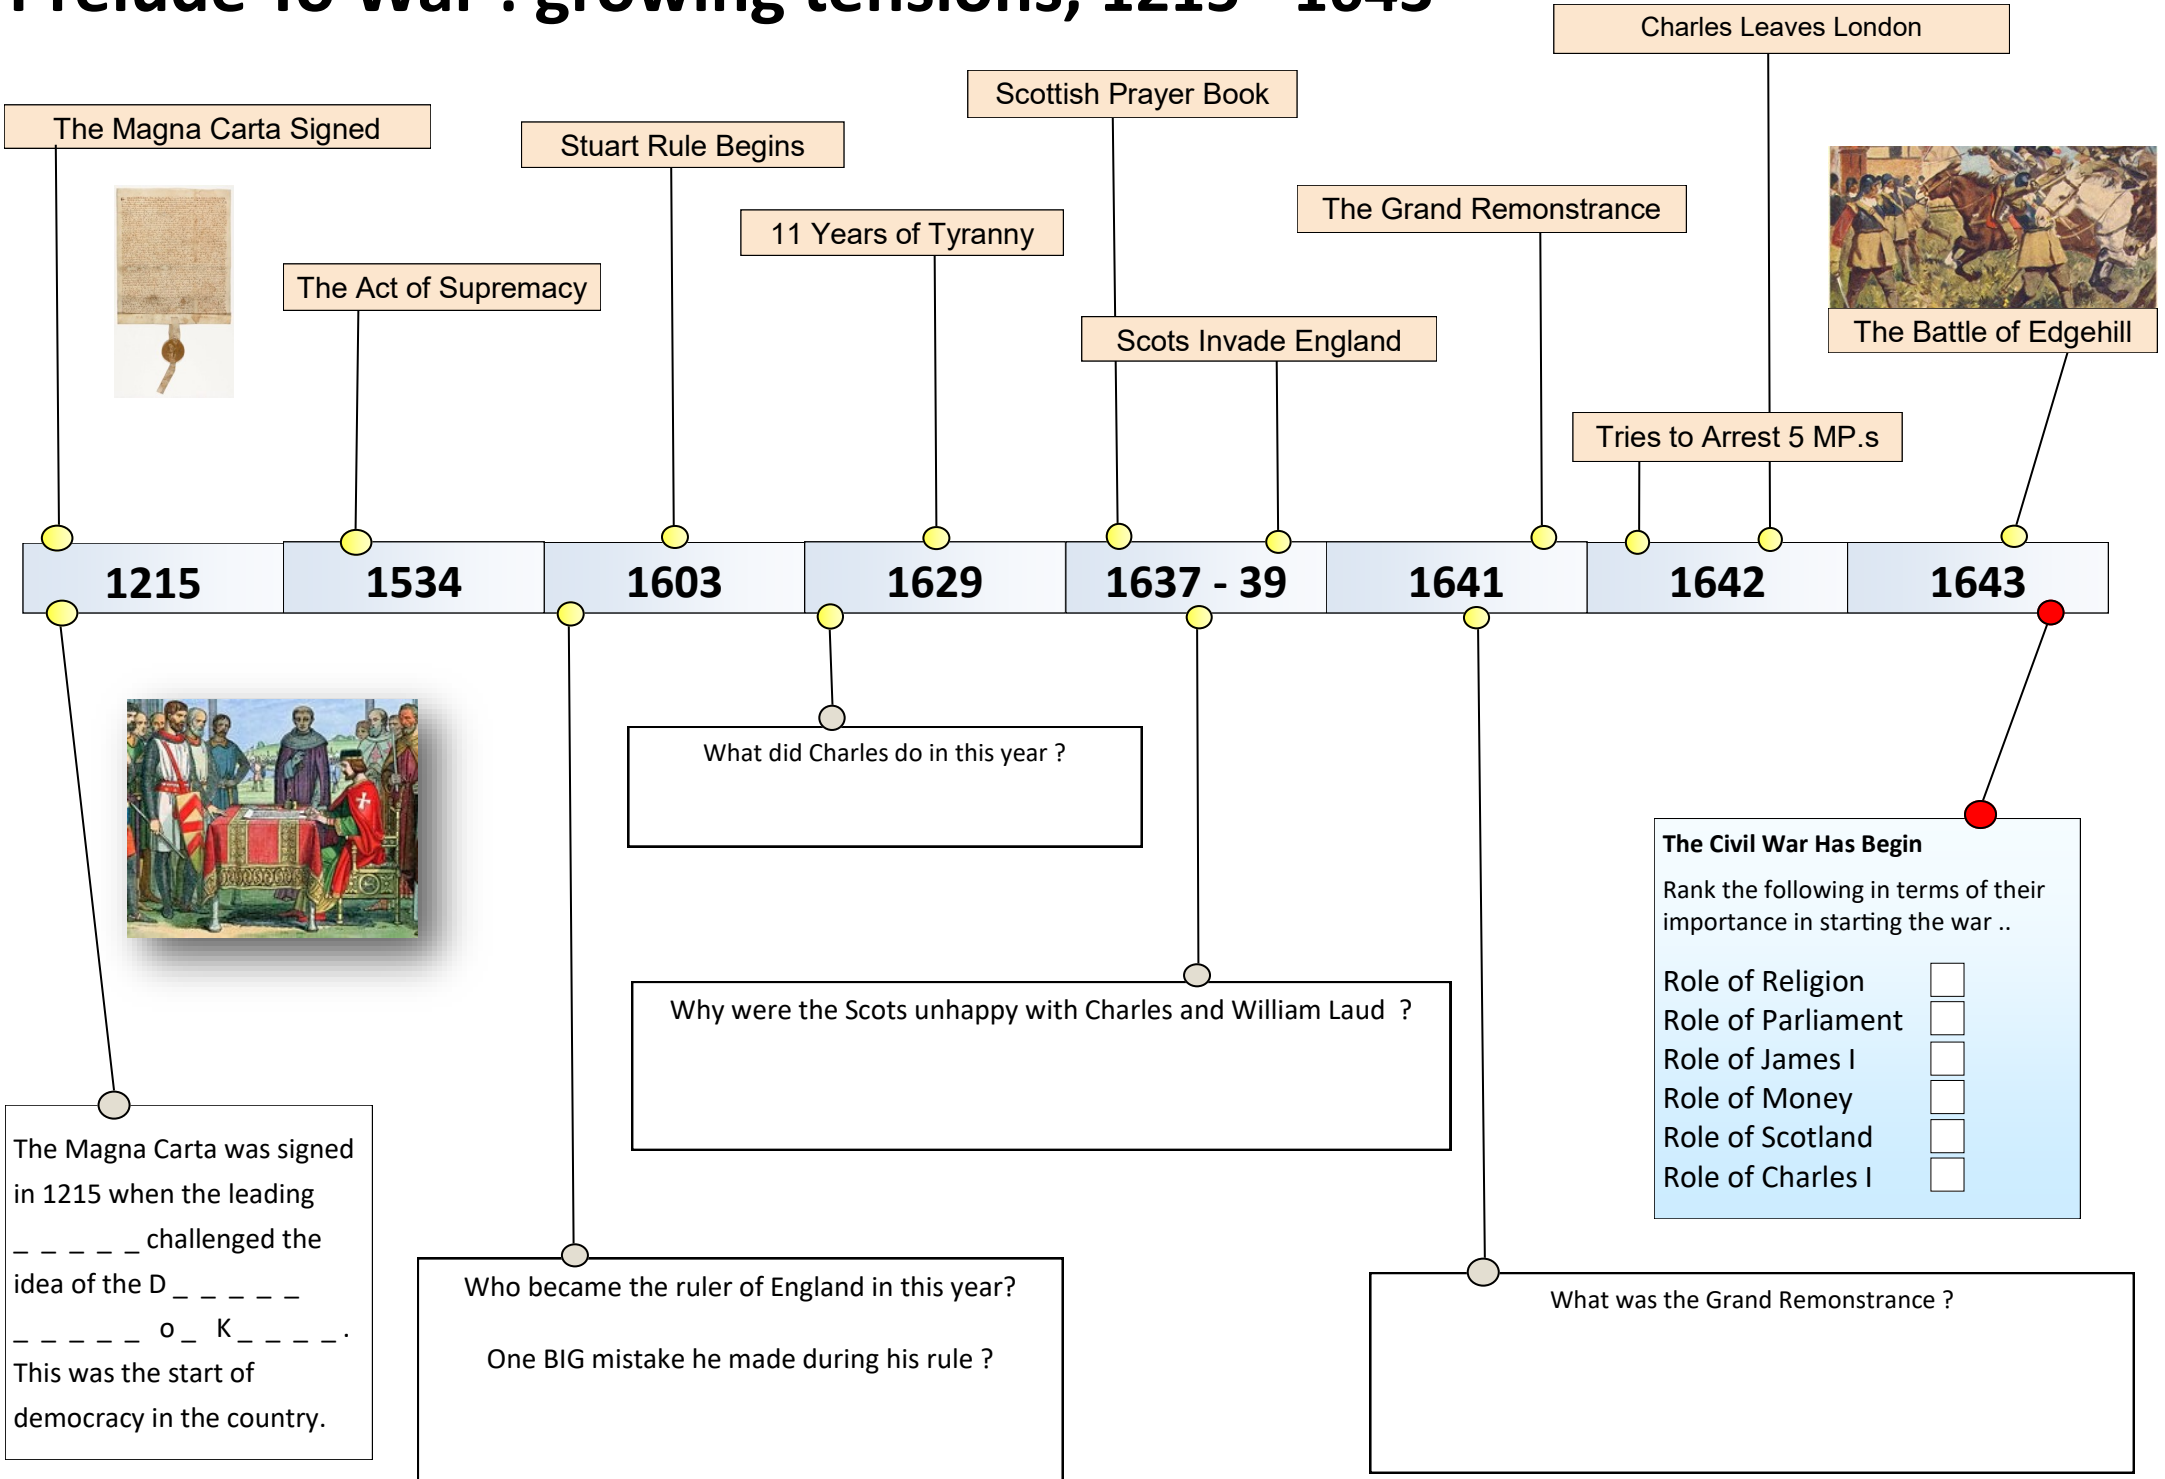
Prelude to War : growing tensions, 1215 - 1643

Charles Leaves London

Scottish Prayer Book

The Magna Carta Signed

Stuart Rule Begins

The Grand Remonstrance

11 Years of Tyranny

The Act of Supremacy

Scots Invade England

The Battle of Edgehill

Tries to Arrest 5 MP.s

| 1215 | 1534 | 1603 | 1629 | 1637 - 39 | 1641 | 1642 | 1643 |
|---|---|---|---|---|---|---|---|

What did Charles do in this year ?

The Civil War Has Begin

Rank the following in terms of their importance in starting the war ..

Role of Religion
Role of Parliament
Role of James I
Role of Money
Role of Scotland
Role of Charles I

Why were the Scots unhappy with Charles and William Laud ?

The Magna Carta was signed in 1215 when the leading _ _ _ _ _ _ challenged the idea of the D _ _ _ _ _ _ _ _ _ _ _ o _ K _ _ _ _ _. This was the start of democracy in the country.

Who became the ruler of England in this year?

One BIG mistake he made during his rule ?

What was the Grand Remonstrance ?